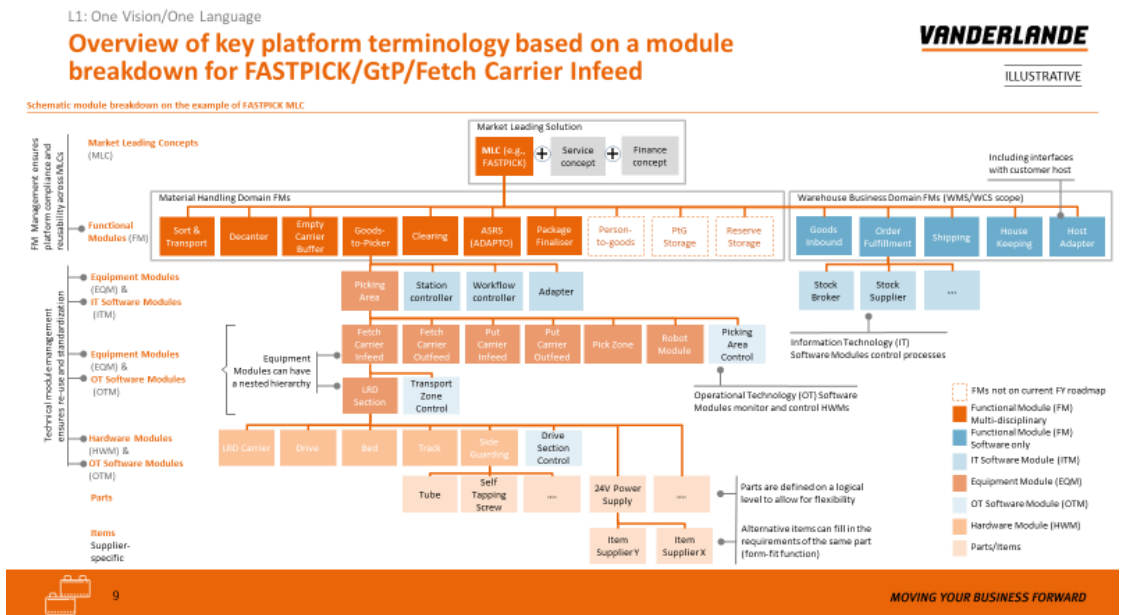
L1: One Vision/One Language

Overview of key platform terminology based on a module breakdown for FASTPICK/GtP/Fetch Carrier Infeed

VANDERLANDE

ILLUSTRATIVE

Schematic module breakdown on the example of FASTPICK MLC

FM Management ensures platform compliance and reusability across MLCs

Market Leading Concepts (MLC)

Market Leading Solution

MLC (e.g., FASTPICK) + Service concept + Finance concept

Including interfaces with customer host

Material Handling Domain FMs

Warehouse Business Domain FMs (WMS/WCS scope)

Functional Modules (FM)

Sort & Transport | Decanter | Empty Carrier Buffer | Goods-to-Picker | Clearing | ASRS (ADAPTO) | Package Finaliser | Person-to-goods | PtG Storage | Reserve Storage

Goods Inbound | Order Fulfillment | Shipping | House Keeping | Host Adapter

Technical module management ensures re-use and standardization

Equipment Modules (EQM) & IT Software Modules (ITM)

Picking Area | Station controller | Workflow controller | Adapter

Stock Broker | Stock Supplier | ...

Information Technology (IT) Software Modules control processes

Equipment Modules (EQM) & OT Software Modules (OTM)

Fetch Carrier Infeed | Fetch Carrier Outfeed | Put Carrier Infeed | Put Carrier Outfeed | Pick Zone | Robot Module | Picking Area Control

Equipment Modules can have a nested hierarchy

LRD Section | Transport Zone Control

Operational Technology (OT) Software Modules monitor and control HWMs

Hardware Modules (HWM) & OT Software Modules (OTM)

LRD Carrier | Drive | Bed | Track | Side Guarding | Drive Section Control

Parts

Tube | Self Tapping Screw | ... | 24V Power Supply | ...

Parts are defined on a logical level to allow for flexibility

Items Supplier-specific

Item Supplier Y | Item Supplier X

Alternative items can fill in the requirements of the same part (form-fit function)

FMs not on current FY roadmap
Functional Module (FM) Multi-disciplinary
Functional Module (FM) Software only
IT Software Module (ITM)
Equipment Module (EQM)
OT Software Module (OTM)
Hardware Module (HWM)
Parts/Items

9

MOVING YOUR BUSINESS FORWARD